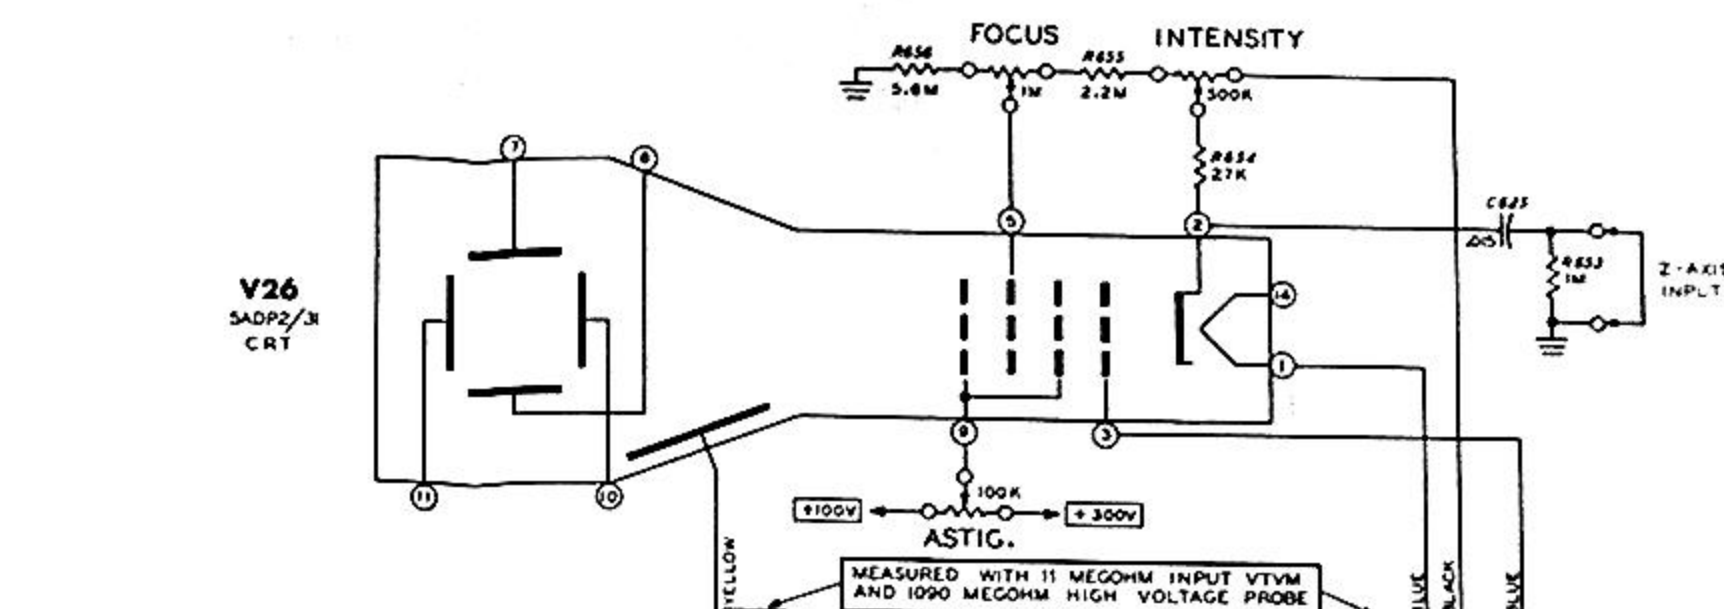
FOCUS
INTENSITY
R656
5.6M
1M
R655
2.2M
500K
R654
27K
C625
.015
R653
1M
Z-AXI
INPUT
V26
5ADP2/31
CRT
7
6
5
2
14
1
9
3
11
10
100K
+100V
+300V
ASTIG.
YELLOW
BLUE
BLACK
BLUE
MEASURED WITH 11 MEGOHM INPUT VTVM AND 1090 MEGOHM HIGH VOLTAGE PROBE